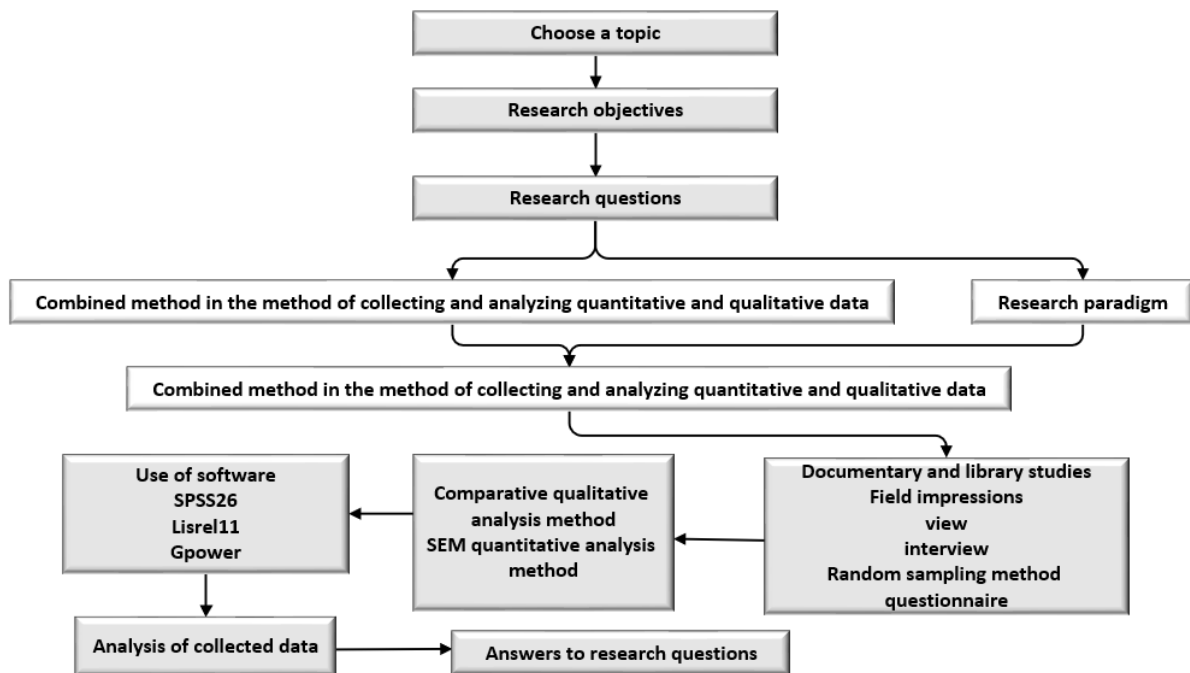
Choose a topic

Research objectives

Research questions

Combined method in the method of collecting and analyzing quantitative and qualitative data

Research paradigm

Combined method in the method of collecting and analyzing quantitative and qualitative data

Documentary and library studies
Field impressions
view
interview
Random sampling method
questionnaire

Comparative qualitative analysis method
SEM quantitative analysis method

Use of software
SPSS26
Lisrel11
Gpower

Analysis of collected data

Answers to research questions